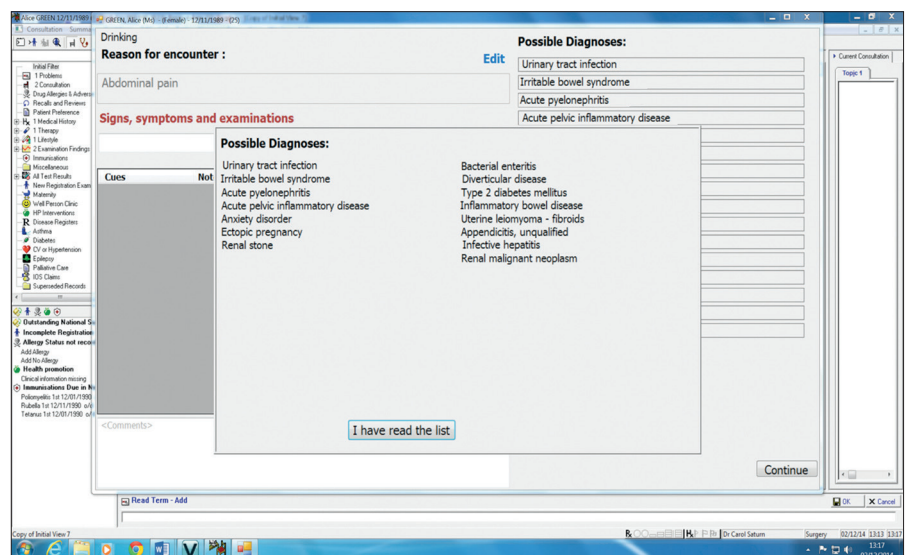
Alice GREEN 12/11/1989
GREEN, Alice (Ms) - (Female) - 12/11/1989 - (25)
Consultation Summa

Initial Filter
1 Problems
2 Consultation
Drug Allergies & Adverse
Recalls and Reviews
Patient Preference
1 Medical History
1 Therapy
1 Lifestyle
2 Examination Findings
Immunisations
Miscellaneous
All Test Results
New Registration Exam
Maternity
Well Person Clinic
HP Interventions
Disease Registers
Asthma
Diabetes
CV or Hypertension
Epilepsy
Palliative Care
IOS Claims
Superseded Records

Outstanding National S
Incomplete Registration
Allergy Status not reco
Add Allergy
Add No Allergy
Health promotion
Clinical information missing
Immunisations Due in N
Poliomyelitis 1st 12/01/1990
Rubella 1st 12/11/1990
Tetanus 1st 12/01/1990

Drinking
Reason for encounter :
Edit
Abdominal pain
Signs, symptoms and examinations
Cues
Not
<Comments>

Possible Diagnoses:
Urinary tract infection
Irritable bowel syndrome
Acute pyelonephritis
Acute pelvic inflammatory disease

Possible Diagnoses:
Urinary tract infection
Irritable bowel syndrome
Acute pyelonephritis
Acute pelvic inflammatory disease
Anxiety disorder
Ectopic pregnancy
Renal stone
Bacterial enteritis
Diverticular disease
Type 2 diabetes mellitus
Inflammatory bowel disease
Uterine leiomyoma - fibroids
Appendicitis, unqualified
Infective hepatitis
Renal malignant neoplasm

I have read the list

Continue

Current Consultation
Topic 1

Read Term - Add
OK
Cancel

Copy of Initial View 7
Dr Carol Saturn
Surgery
02/12/14 13:13 13:17
13:17